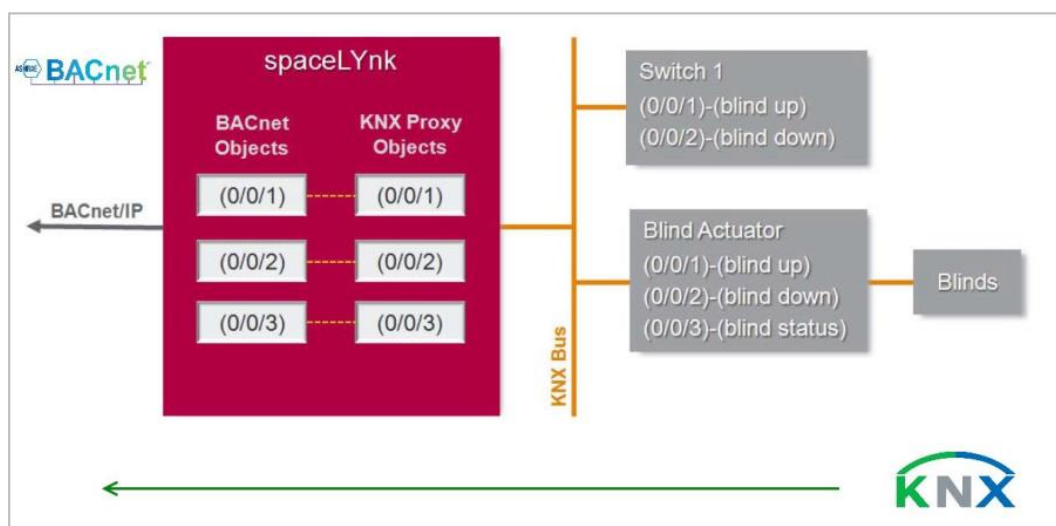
BACnet

spaceLYnk

BACnet Objects

KNX Proxy Objects

BACnet/IP

(0/0/1)

(0/0/1)

(0/0/2)

(0/0/2)

(0/0/3)

(0/0/3)

KNX Bus

Switch 1
(0/0/1)-(blind up)
(0/0/2)-(blind down)

Blind Actuator
(0/0/1)-(blind up)
(0/0/2)-(blind down)
(0/0/3)-(blind status)

Blinds

KNX